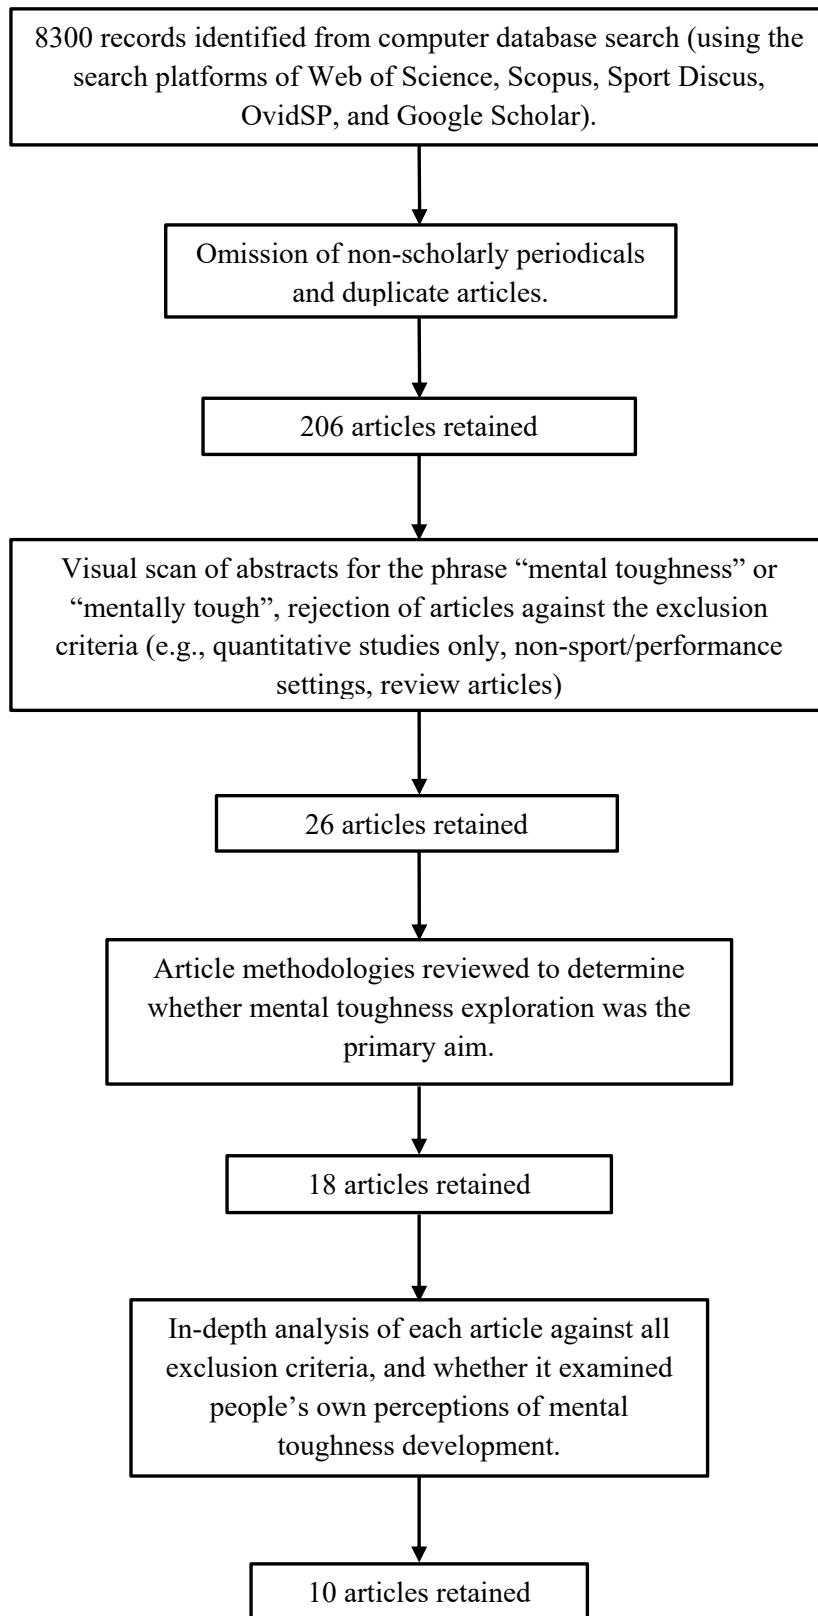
8300 records identified from computer database search (using the search platforms of Web of Science, Scopus, Sport Discus, OvidSP, and Google Scholar).

Omission of non-scholarly periodicals and duplicate articles.

206 articles retained

Visual scan of abstracts for the phrase “mental toughness” or “mentally tough”, rejection of articles against the exclusion criteria (e.g., quantitative studies only, non-sport/performance settings, review articles)

26 articles retained

Article methodologies reviewed to determine whether mental toughness exploration was the primary aim.

18 articles retained

In-depth analysis of each article against all exclusion criteria, and whether it examined people’s own perceptions of mental toughness development.

10 articles retained